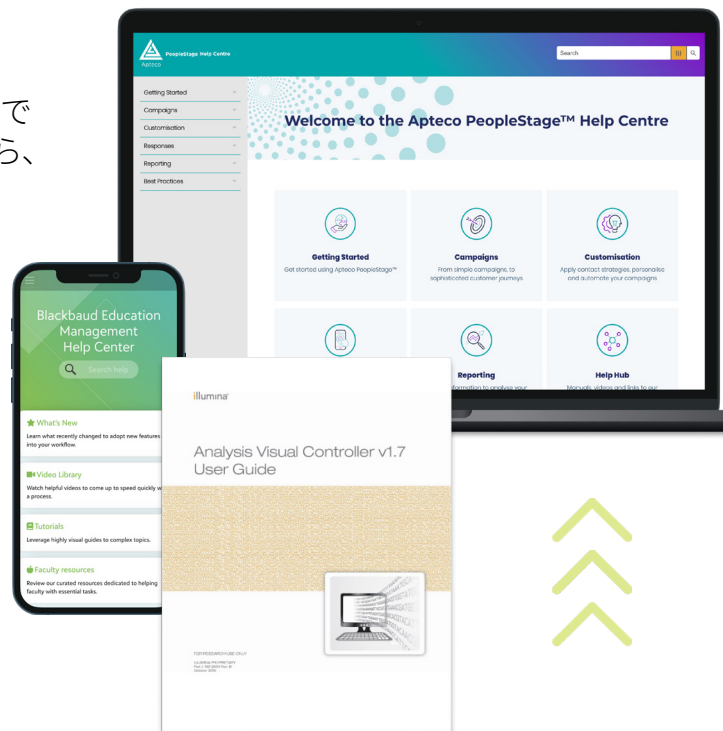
で
う、

Apteco
PeopleStage Help Centre
Search

Getting Started
Campaigns
Customisation
Responses
Reporting
Best Practices

Welcome to the Apteco PeopleStage™ Help Centre

Getting Started
Get started using Apteco PeopleStage™

Campaigns
From simple campaigns, to sophisticated customer journeys

Customisation
Apply contact strategies, personalise and automate your campaigns

Reporting
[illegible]formation to analyse your

Help Hub
Manuals, videos and links to our

Blackbaud Education Management Help Center

Search help

What's New
Learn what recently changed to adopt new features into your workflow.

Video Library
Watch helpful videos to come up to speed quickly with a process.

Tutorials
Leverage highly visual guides to complex topics.

Faculty resources
Review our curated resources dedicated to helping faculty with essential tasks.

illumina

Analysis Visual Controller v1.7 User Guide

FOR RESEARCH USE ONLY
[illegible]
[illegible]
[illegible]